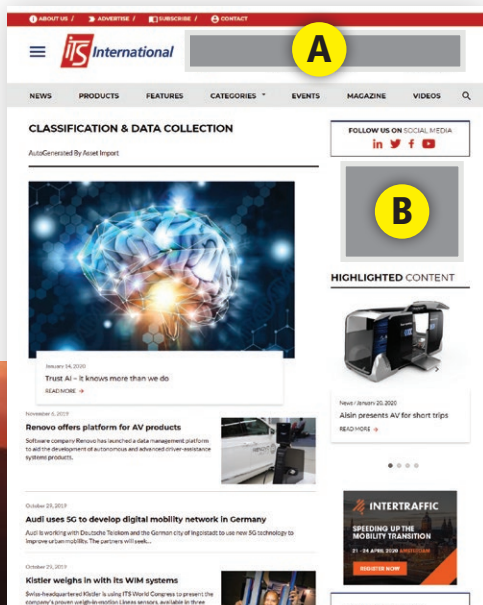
ABOUT US / ADVERTISE / SUBSCRIBE / CONTACT

ITS International

A

NEWS PRODUCTS FEATURES CATEGORIES EVENTS MAGAZINE VIDEOS

CLASSIFICATION & DATA COLLECTION

AutoGenerated By Asset Import

January 14, 2020
Trust AI – it knows more than we do
READ MORE →

November 6, 2019
Renovo offers platform for AV products
Software company Renovo has launched a data management platform to aid the development of autonomous and advanced driver-assistance systems products.

October 23, 2019
Audi uses 5G to develop digital mobility network in Germany
Audi is working with Deutsche Telekom and the German city of Ingolstadt to use new 5G technology to improve urban mobility. The partners will seek...

October 23, 2019
Kistler weighs in with its WIM systems
Swiss-headquartered Kistler is using ITS World Congress to present the company's proven weigh-in-motion Lineas sensors, available in three

FOLLOW US ON SOCIAL MEDIA

B

HIGHLIGHTED CONTENT

News / January 20, 2020
Aisin presents AV for short trips
READ MORE →

INTERTRAFFIC
SPEEDING UP THE MOBILITY TRANSITION
21 - 24 APRIL 2020 AMSTERDAM
REGISTER NOW